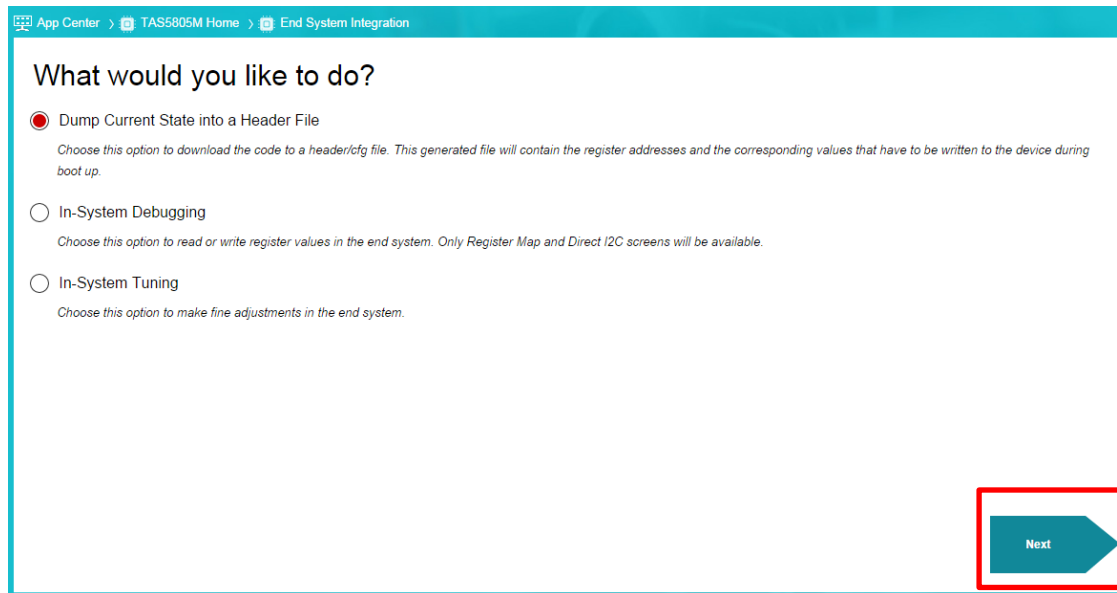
App Center › TAS5805M Home › End System Integration

What would you like to do?

Dump Current State into a Header File

Choose this option to download the code to a header/cfg file. This generated file will contain the register addresses and the corresponding values that have to be written to the device during boot up.

In-System Debugging

Choose this option to read or write register values in the end system. Only Register Map and Direct I2C screens will be available.

In-System Tuning

Choose this option to make fine adjustments in the end system.

Next